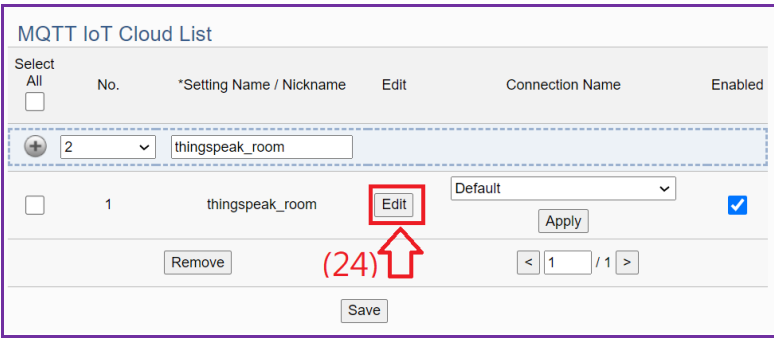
MQTT IoT Cloud List

| Select All | No. | *Setting Name / Nickname | Edit | Connection Name | Enabled |
|---|---|---|---|---|---|
| | 2 | thingspeak_room | | | |
| | 1 | thingspeak_room | Edit | Default Apply | |

Remove

(24)

< 1 / 1 >

Save